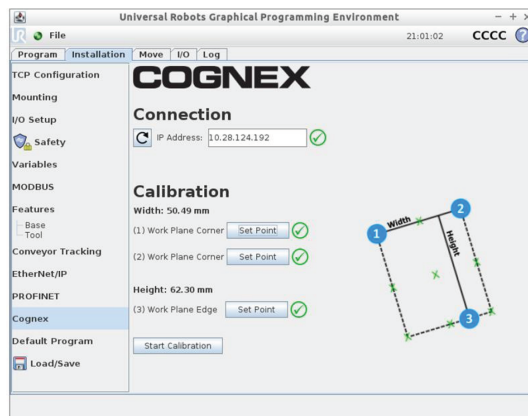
Universal Robots Graphical Programming Environment

− + ×

File

21:01:02

CCCC

Program | Installation | Move | I/O | Log

TCP Configuration
Mounting
I/O Setup
Safety
Variables
MODBUS
Features
Base
Tool
Conveyor Tracking
EtherNet/IP
PROFINET
Cognex
Default Program
Load/Save

COGNEX

Connection

IP Address: 10.28.124.192

Calibration

Width: 50.49 mm

(1) Work Plane Corner Set Point

(2) Work Plane Corner Set Point

Height: 62.30 mm

(3) Work Plane Edge Set Point

Start Calibration

1 Width 2 Height 3